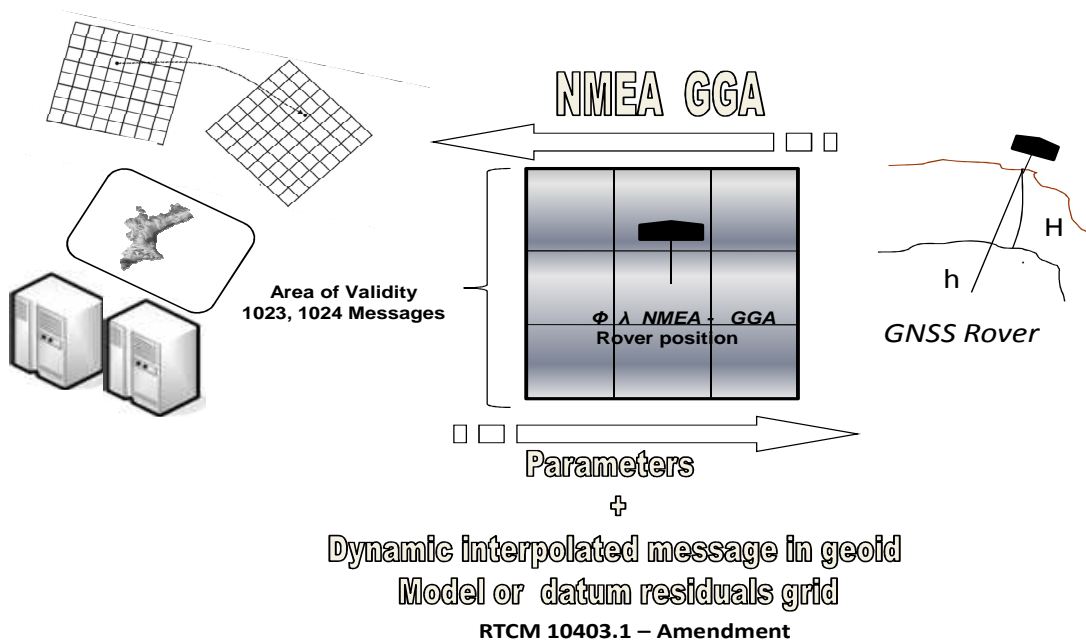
NMEA GGA

Area of Validity
1023, 1024 Messages

$\Phi$ $\lambda$ NMEA - GGA
Rover position

H

h

GNSS Rover

Parameters
+
Dynamic interpolated message in geoid Model or datum residuals grid

RTCM 10403.1 – Amendment